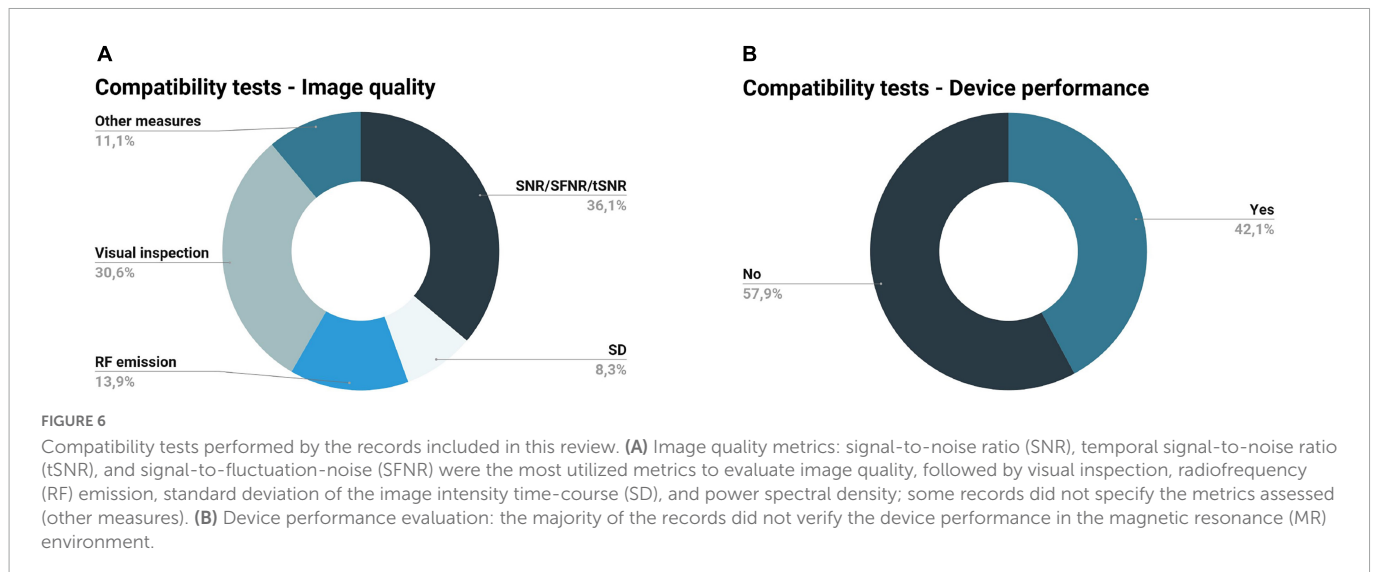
A

Compatibility tests - Image quality

Other measures
11,1%

SNR/SFNR/tSNR
36,1%

Visual inspection
30,6%

SD
8,3%

RF emission
13,9%

B

Compatibility tests - Device performance

Yes
42,1%

No
57,9%

FIGURE 6

Compatibility tests performed by the records included in this review. **(A)** Image quality metrics: signal-to-noise ratio (SNR), temporal signal-to-noise ratio (tSNR), and signal-to-fluctuation-noise (SFNR) were the most utilized metrics to evaluate image quality, followed by visual inspection, radiofrequency (RF) emission, standard deviation of the image intensity time-course (SD), and power spectral density; some records did not specify the metrics assessed (other measures). **(B)** Device performance evaluation: the majority of the records did not verify the device performance in the magnetic resonance (MR) environment.